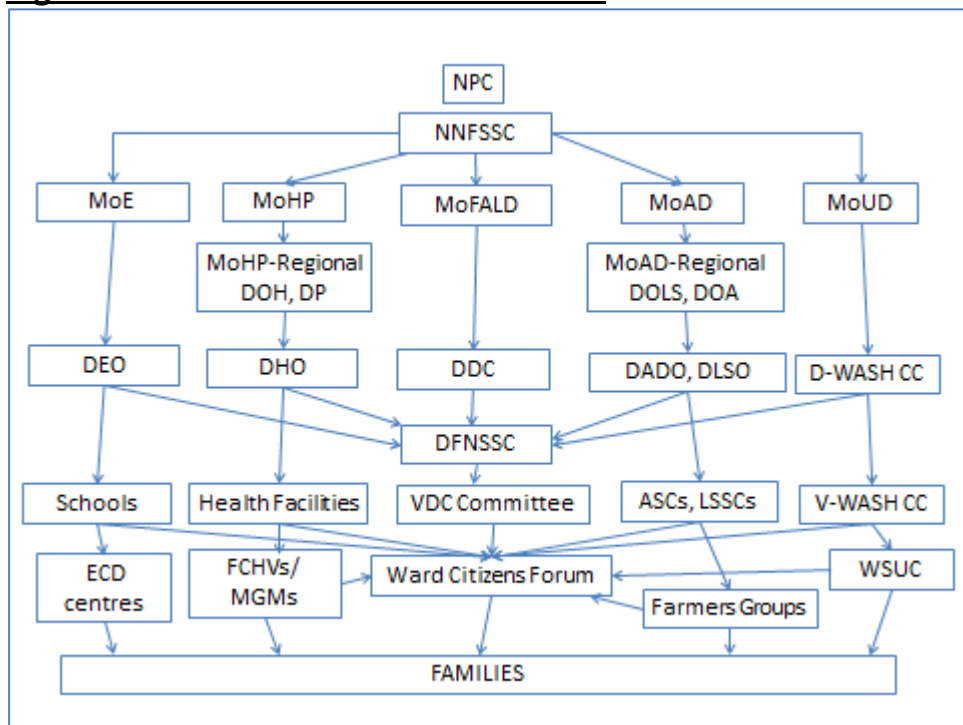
NPC

NNFSSC

MoE

MoHP

MoFALD

MoAD

MoUD

MoHP-Regional DOH, DP

MoAD-Regional DOLS, DOA

DEO

DHO

DDC

DADO, DLSO

D-WASH CC

DFNSSC

Schools

Health Facilities

VDC Committee

ASCs, LSSCs

V-WASH CC

ECD centres

FCHVs/ MGMs

Ward Citizens Forum

WSUC

Farmers Groups

FAMILIES